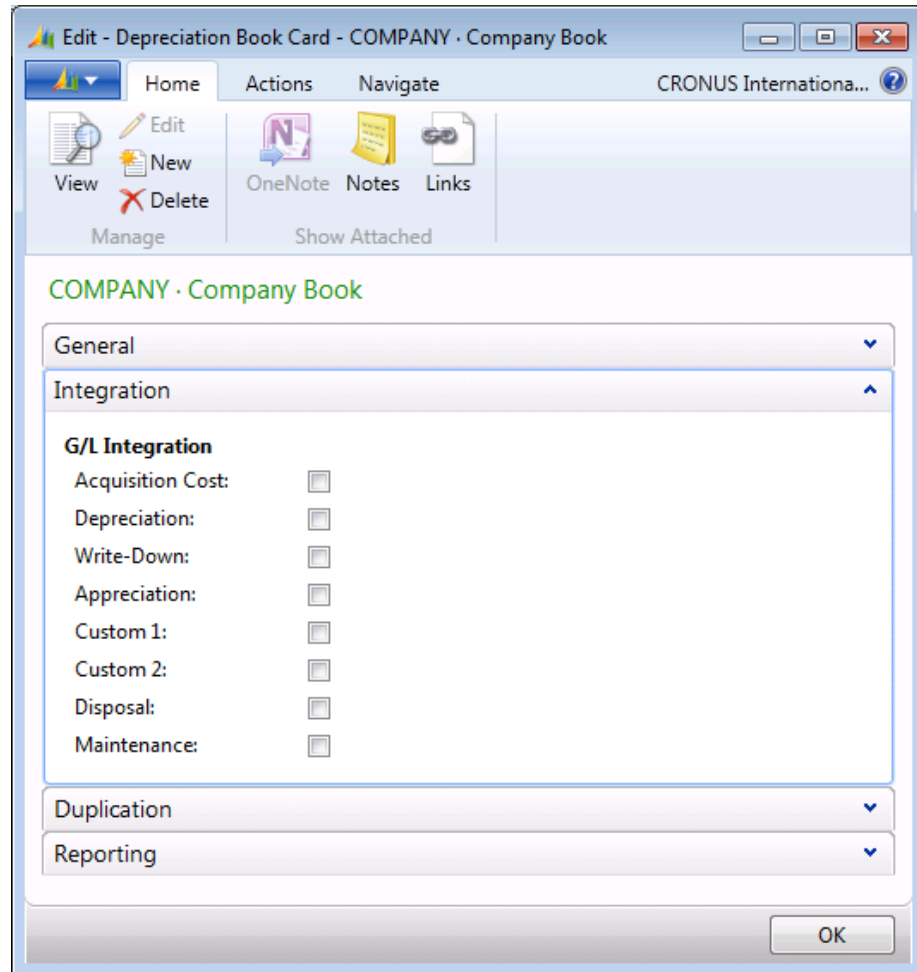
Edit - Depreciation Book Card - COMPANY · Company Book

Home
Actions
Navigate
CRONUS Internationa...

View
Edit
New
Delete
Manage

OneNote
Notes
Links
Show Attached

COMPANY · Company Book

General

Integration

G/L Integration
Acquisition Cost:
Depreciation:
Write-Down:
Appreciation:
Custom 1:
Custom 2:
Disposal:
Maintenance:

Duplication

Reporting

OK